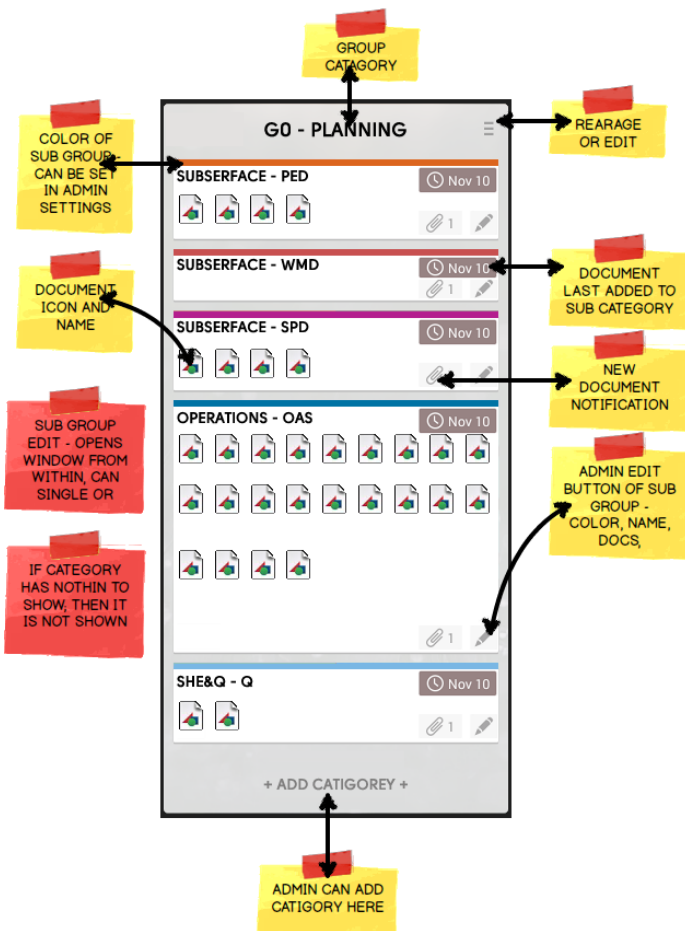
GROUP CATAGORY

COLOR OF SUB GROUP CAN BE SET IN ADMIN SETTINGS

G0 - PLANNING

REARAGE OR EDIT

SUBSERFACE - PED

Nov 10

1

SUBSERFACE - WMD

Nov 10

1

DOCUMENT LAST ADDED TO SUB CATEGORY

DOCUMENT ICON AND NAME

SUBSERFACE - SPD

Nov 10

NEW DOCUMENT NOTIFICATION

SUB GROUP EDIT - OPENS WINDOW FROM WITHIN, CAN SINGLE OR

OPERATIONS - OAS

Nov 10

ADMIN EDIT BUTTON OF SUB GROUP - COLOR, NAME, DOCS,

IF CATEGORY HAS NOTHIN TO SHOW, THEN IT IS NOT SHOWN

1

SHE&Q - Q

Nov 10

1

+ ADD CATIGOREY +

ADMIN CAN ADD CATIGORY HERE